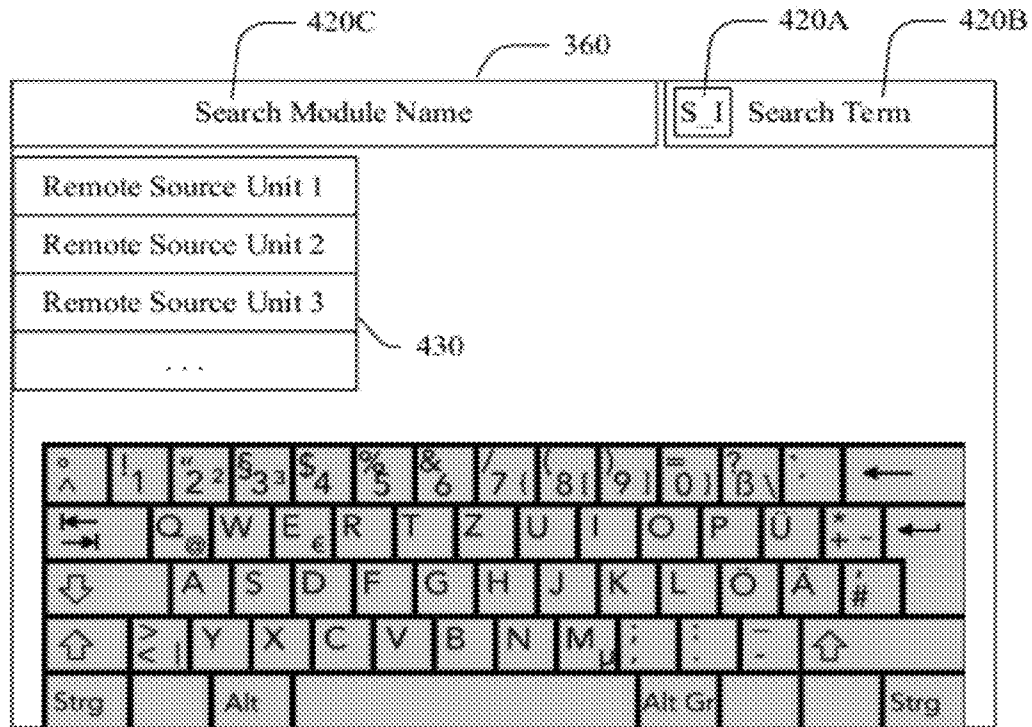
420C
360
420A
420B

Search Module Name

S_I Search Term

Remote Source Unit 1

Remote Source Unit 2

Remote Source Unit 3

. . .

430

° ^ ! 1 " 2 ² § 3 ³ $ 4 % 5 & 6 / 7 { ( 8 [ ) 9 ] = 0 } ? ß \ ` ´

Q @ W E € R T Z U I O P Ü * + ~

A S D F G H J K L Ö Ä ' #

> < | Y X C V B N M µ ; , : . _ -

Strg Alt Alt Gr Strg